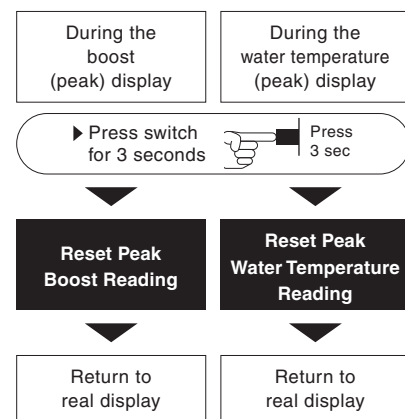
During the boost (peak) display

During the water temperature (peak) display

▶ Press switch for 3 seconds

Press 3 sec

Reset Peak Boost Reading

Reset Peak Water Temperature Reading

Return to real display

Return to real display